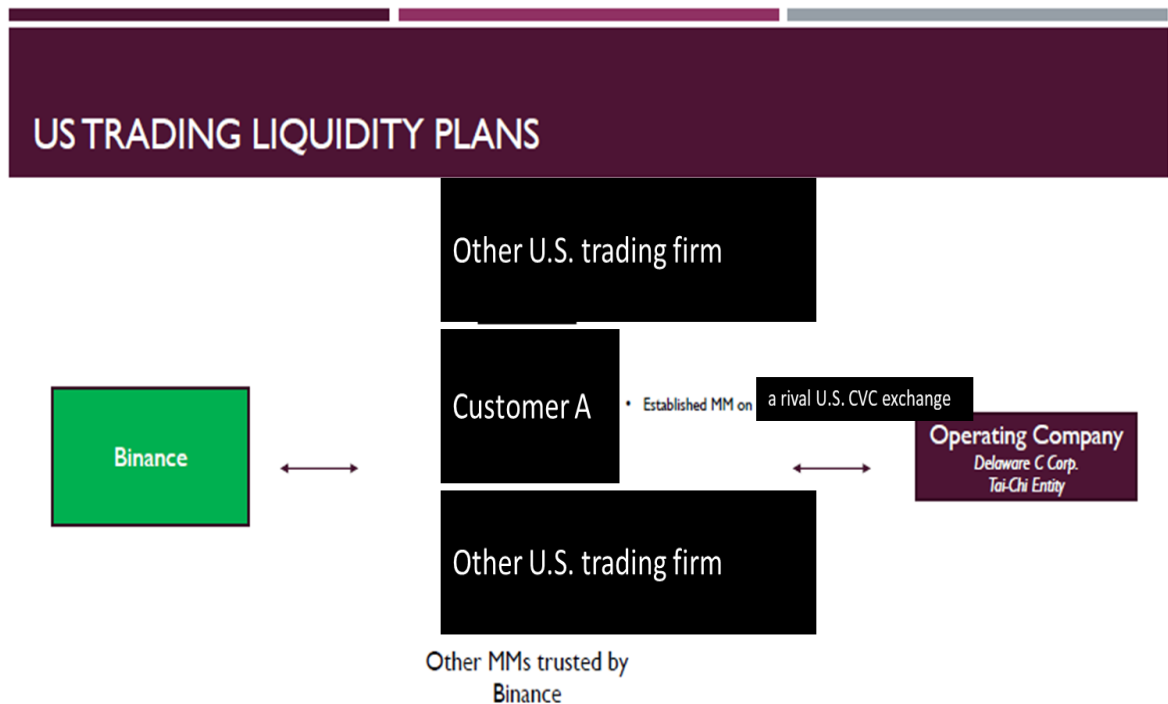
US TRADING LIQUIDITY PLANS

Other U.S. trading firm

Binance

Customer A

• Established MM on a rival U.S. CVC exchange

Operating Company
Delaware C Corp.
Tai-Chi Entity

Other U.S. trading firm

Other MMs trusted by Binance